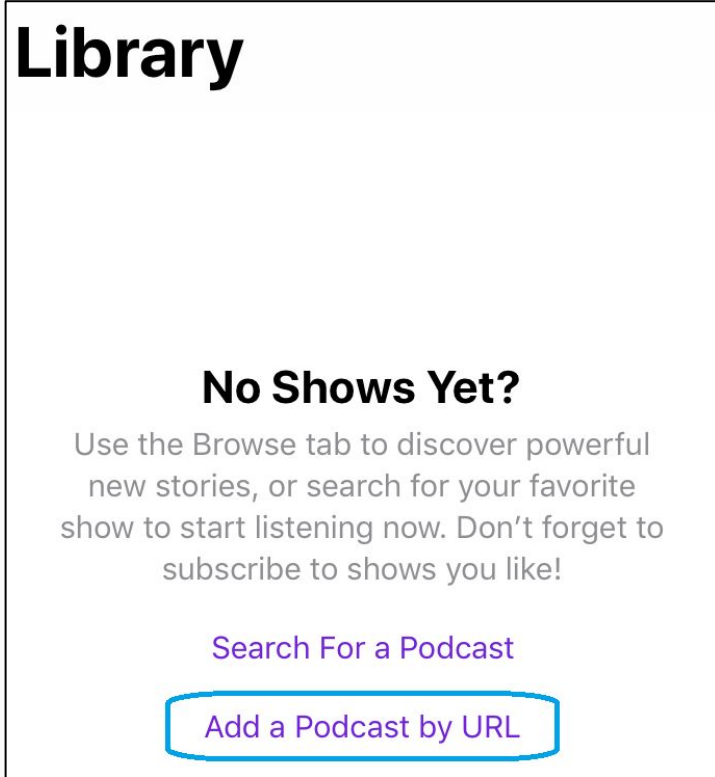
Library

No Shows Yet?

Use the Browse tab to discover powerful new stories, or search for your favorite show to start listening now. Don’t forget to subscribe to shows you like!

Search For a Podcast

Add a Podcast by URL